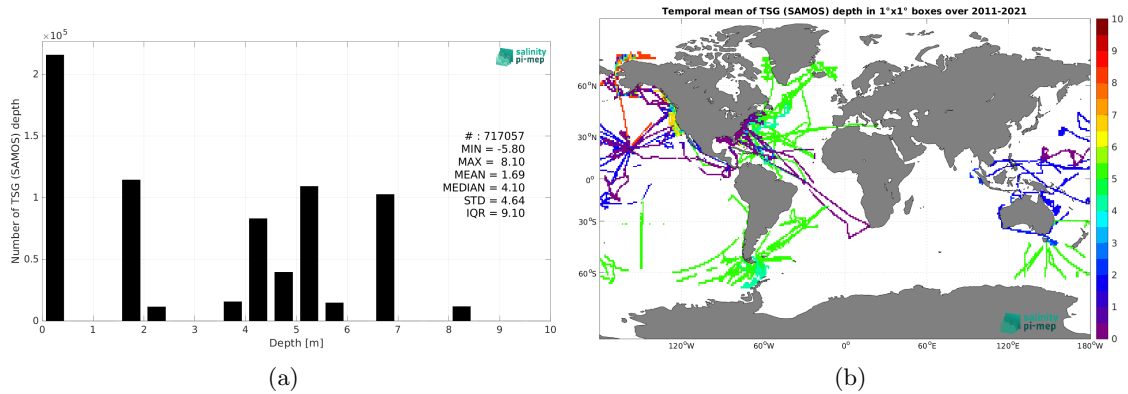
$\times 10^5$

salinity pi-mep

Number of TSG (SAMOS) depth

2
1.5
1
0.5
0

# : 717057
MIN = -5.80
MAX = 8.10
MEAN = 1.69
MEDIAN = 4.10
STD = 4.64
IQR = 9.10

0 1 2 3 4 5 6 7 8 9 10
Depth [m]

(a)

Temporal mean of TSG (SAMOS) depth in 1°x1° boxes over 2011-2021

60°N
30°N
0°
30°S
60°S

120°W 60°W 0° 60°E 120°E 180°W

salinity pi-mep

10 9 8 7 6 5 4 3 2 1 0

(b)